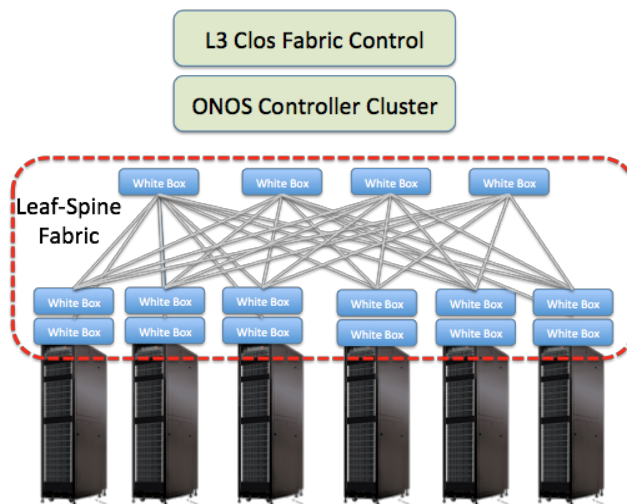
L3 Clos Fabric Control

ONOS Controller Cluster

Leaf-Spine Fabric

White Box
White Box
White Box
White Box

White Box
White Box
White Box
White Box
White Box
White Box
White Box
White Box
White Box
White Box
White Box
White Box